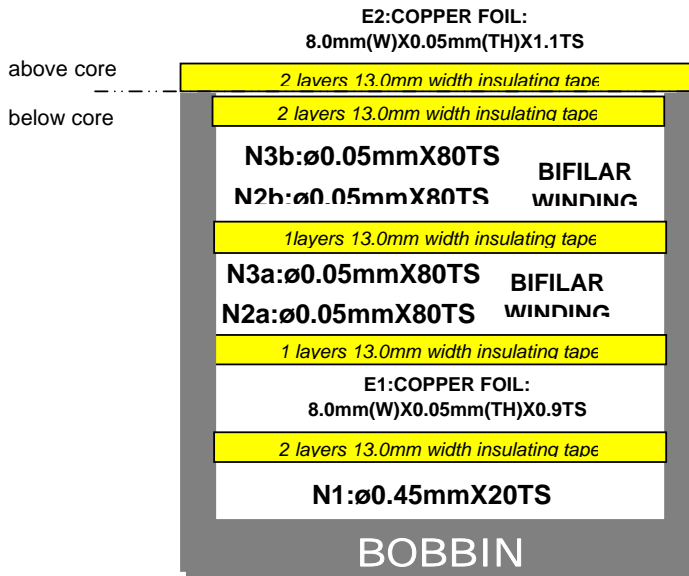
E2:COPPER FOIL:
8.0mm(W)X0.05mm(TH)X1.1TS

above core

2 layers 13.0mm width insulating tape

below core

2 layers 13.0mm width insulating tape

N3b:ø0.05mmX80TS
N2b:ø0.05mmX80TS

BIFILAR
WINDING

1layers 13.0mm width insulating tape

N3a:ø0.05mmX80TS
N2a:ø0.05mmX80TS

BIFILAR
WINDING

1 layers 13.0mm width insulating tape

E1:COPPER FOIL:
8.0mm(W)X0.05mm(TH)X0.9TS

2 layers 13.0mm width insulating tape

N1:ø0.45mmX20TS

BOBBIN